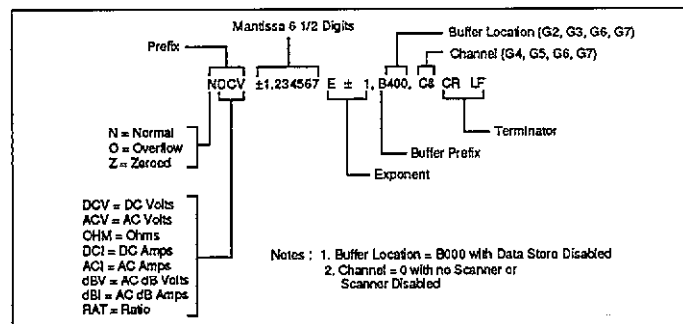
Mantissa 6 1/2 Digits

Buffer Location (G2, G3, G6, G7)

Prefix

Channel (G4, G5, G6, G7)

NDCV ±1.234567 E ± 1, B400, C8 CR LF

Terminator

N = Normal
O = Overflow
Z = Zeroed

Buffer Prefix

Exponent

DCV = DC Volts
ACV = AC Volts
OHM = Ohms
DCI = DC Amps
ACI = AC Amps
dBV = AC dB Volts
dBI = AC dB Amps
RAT = Ratio

Notes : 1. Buffer Location = B000 with Data Store Disabled
2. Channel = 0 with no Scanner or Scanner Disabled